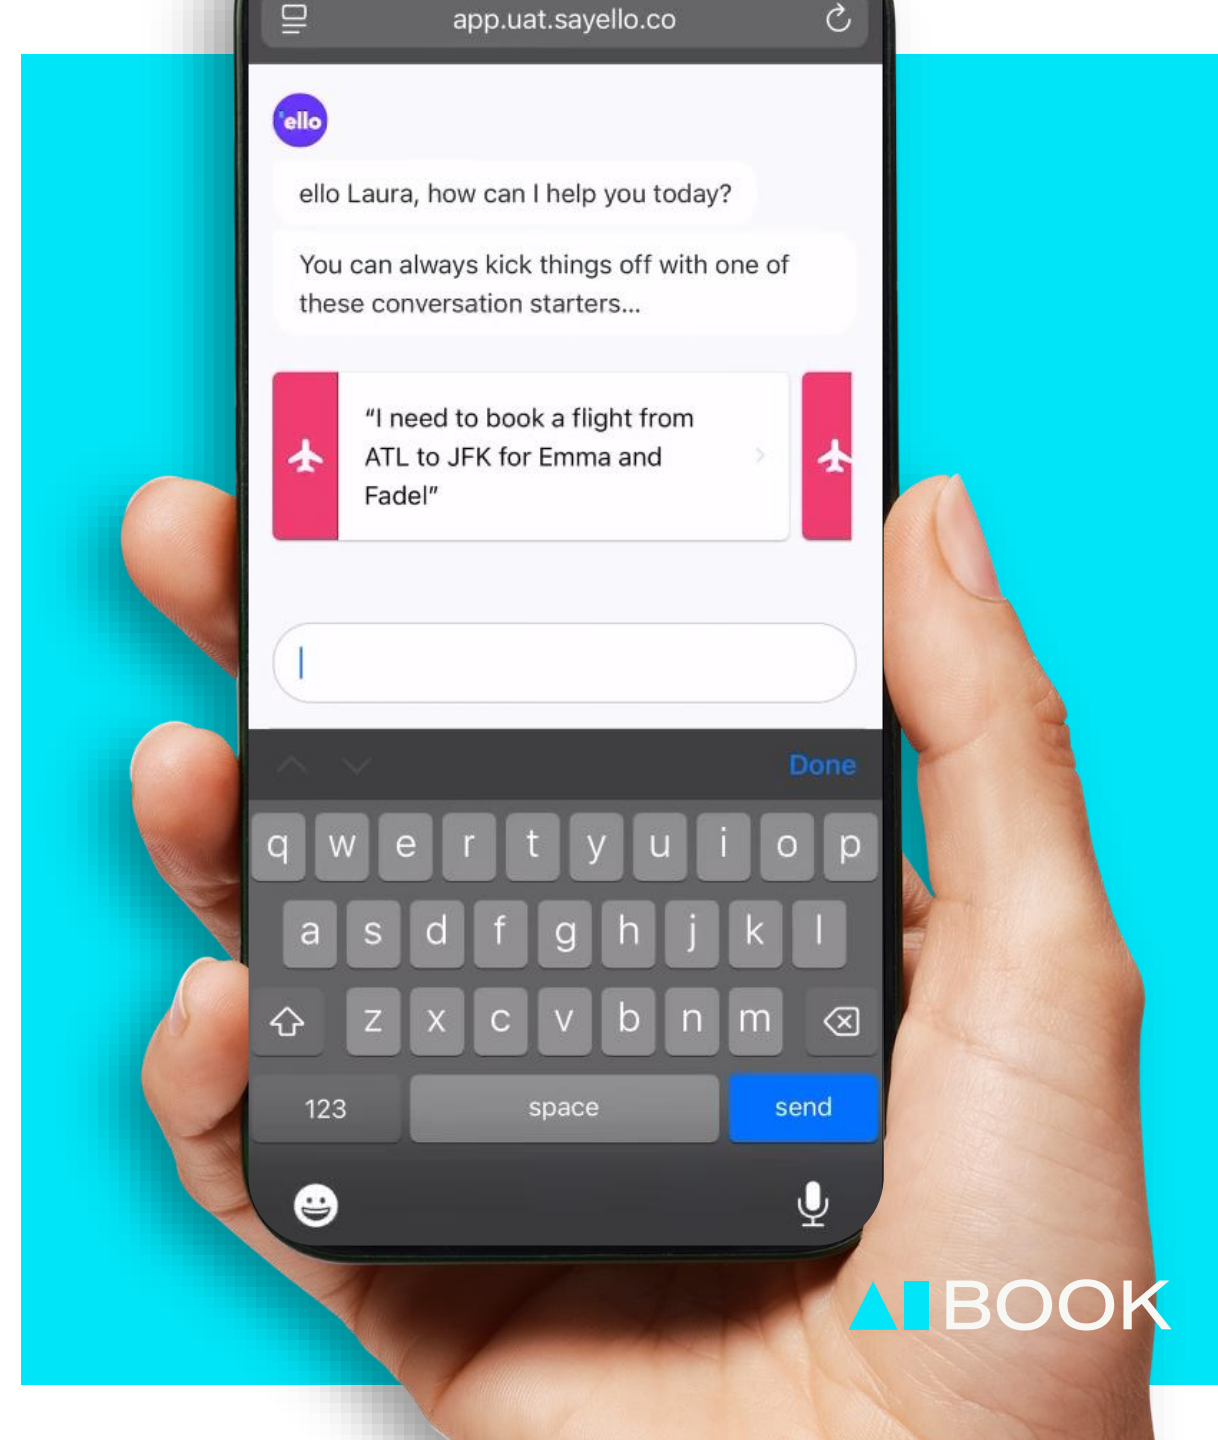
app.uat.sayello.co

'ello

ello Laura, how can I help you today?

You can always kick things off with one of these conversation starters...

"I need to book a flight from ATL to JFK for Emma and Fadel"

Done

q w e r t y u i o p
a s d f g h j k l
z x c v b n m
123 space send

AIBOOK